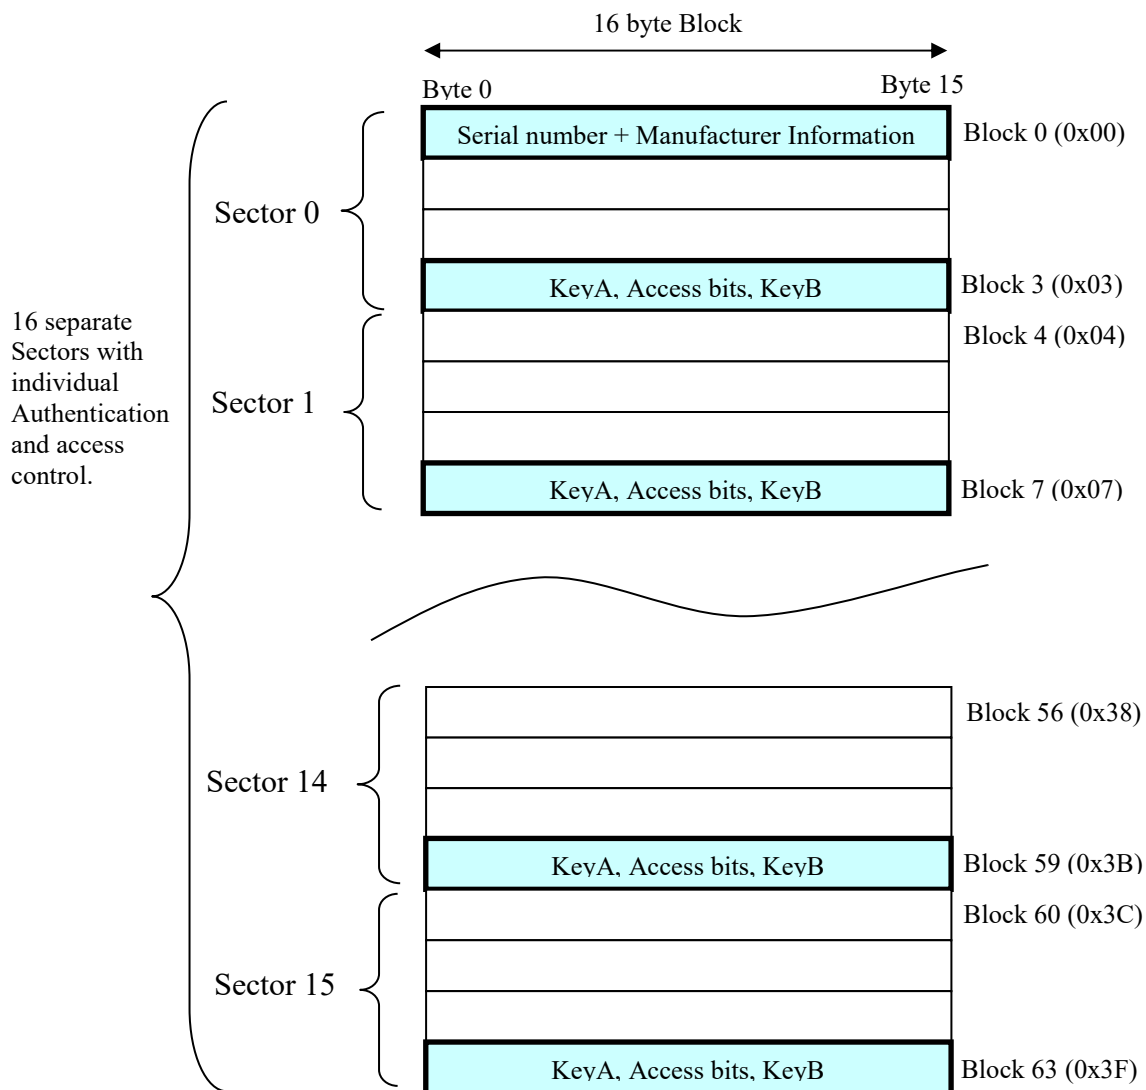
16 byte Block

Byte 0

Byte 15

16 separate Sectors with individual Authentication and access control.

Sector 0

Serial number + Manufacturer Information

Block 0 (0x00)

KeyA, Access bits, KeyB

Block 3 (0x03)

Sector 1

Block 4 (0x04)

KeyA, Access bits, KeyB

Block 7 (0x07)

Sector 14

Block 56 (0x38)

KeyA, Access bits, KeyB

Block 59 (0x3B)

Sector 15

Block 60 (0x3C)

KeyA, Access bits, KeyB

Block 63 (0x3F)